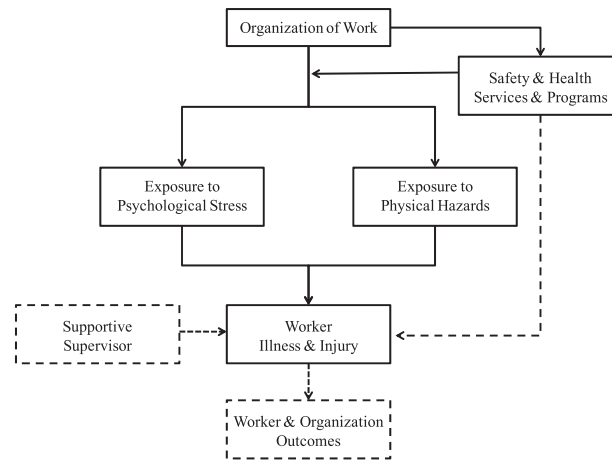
Organization of Work

Safety & Health Services & Programs

Exposure to Psychological Stress

Exposure to Physical Hazards

Supportive Supervisor

Worker Illness & Injury

Worker & Organization Outcomes